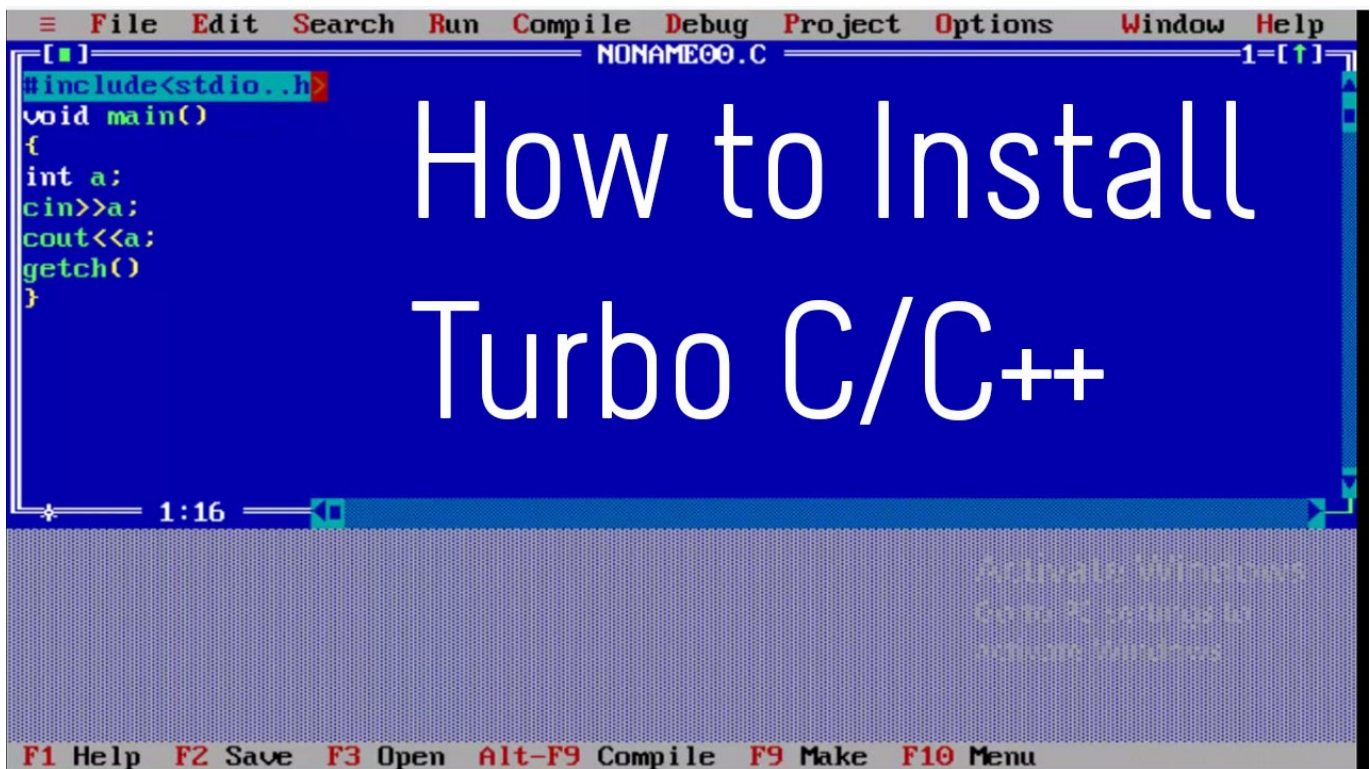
≡ File Edit Search Run Compile Debug Project Options Window Help

[■] NONAME00.C 1=[↑]

#include<stdio..h>
void main()
{
int a;
cin>>a;
cout<<a;
getch()
}

How to Install
Turbo C/C++

1:16

Activate Windows
Go to PC settings to
activate Windows

F1 Help F2 Save F3 Open Alt-F9 Compile F9 Make F10 Menu